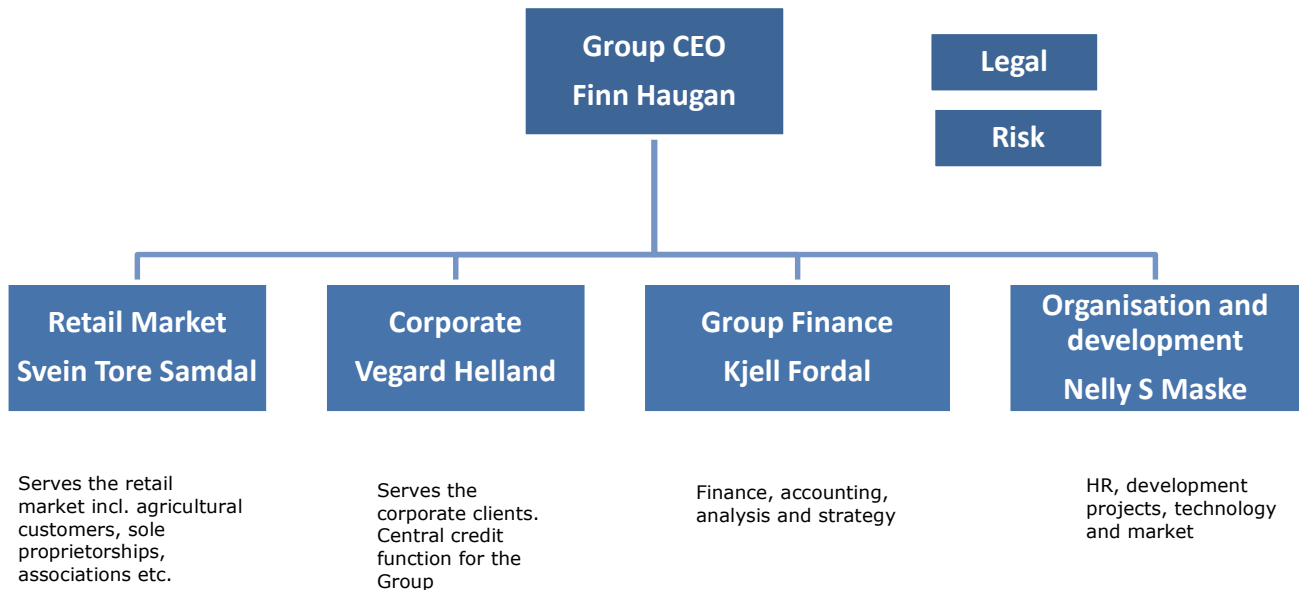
Group CEO
Finn Haugan

Legal

Risk

Retail Market
Svein Tore Samdal

Corporate
Vegard Helland

Group Finance
Kjell Fordal

Organisation and development
Nelly S Maske

Serves the retail market incl. agricultural customers, sole proprietorships, associations etc.

Serves the corporate clients. Central credit function for the Group

Finance, accounting, analysis and strategy

HR, development projects, technology and market